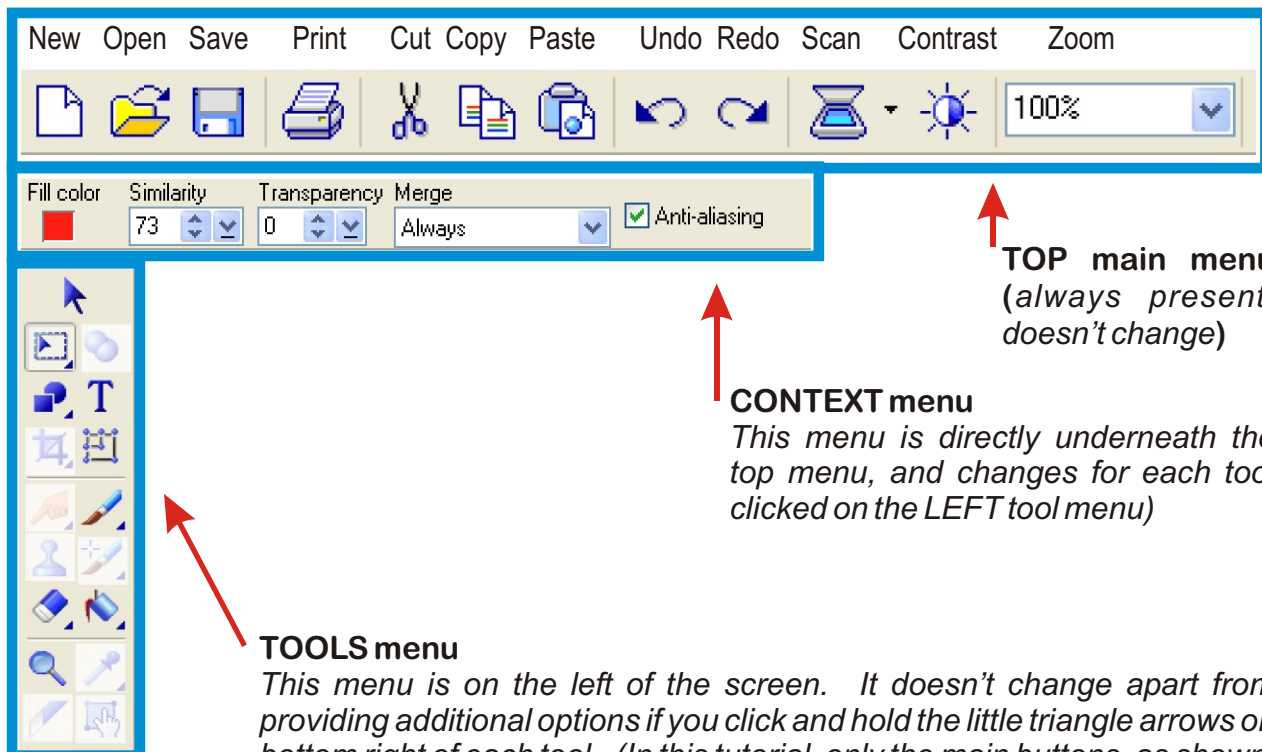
New Open Save Print Cut Copy Paste Undo Redo Scan Contrast Zoom

100%

Fill color Similarity Transparency Merge

73 0 Always Anti-aliasing

T

TOP main menu (always present doesn't change)

CONTEXT menu
This menu is directly underneath the top menu, and changes for each tool clicked on the LEFT tool menu)

TOOLS menu
This menu is on the left of the screen. It doesn't change apart from providing additional options if you click and hold the little triangle arrows on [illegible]